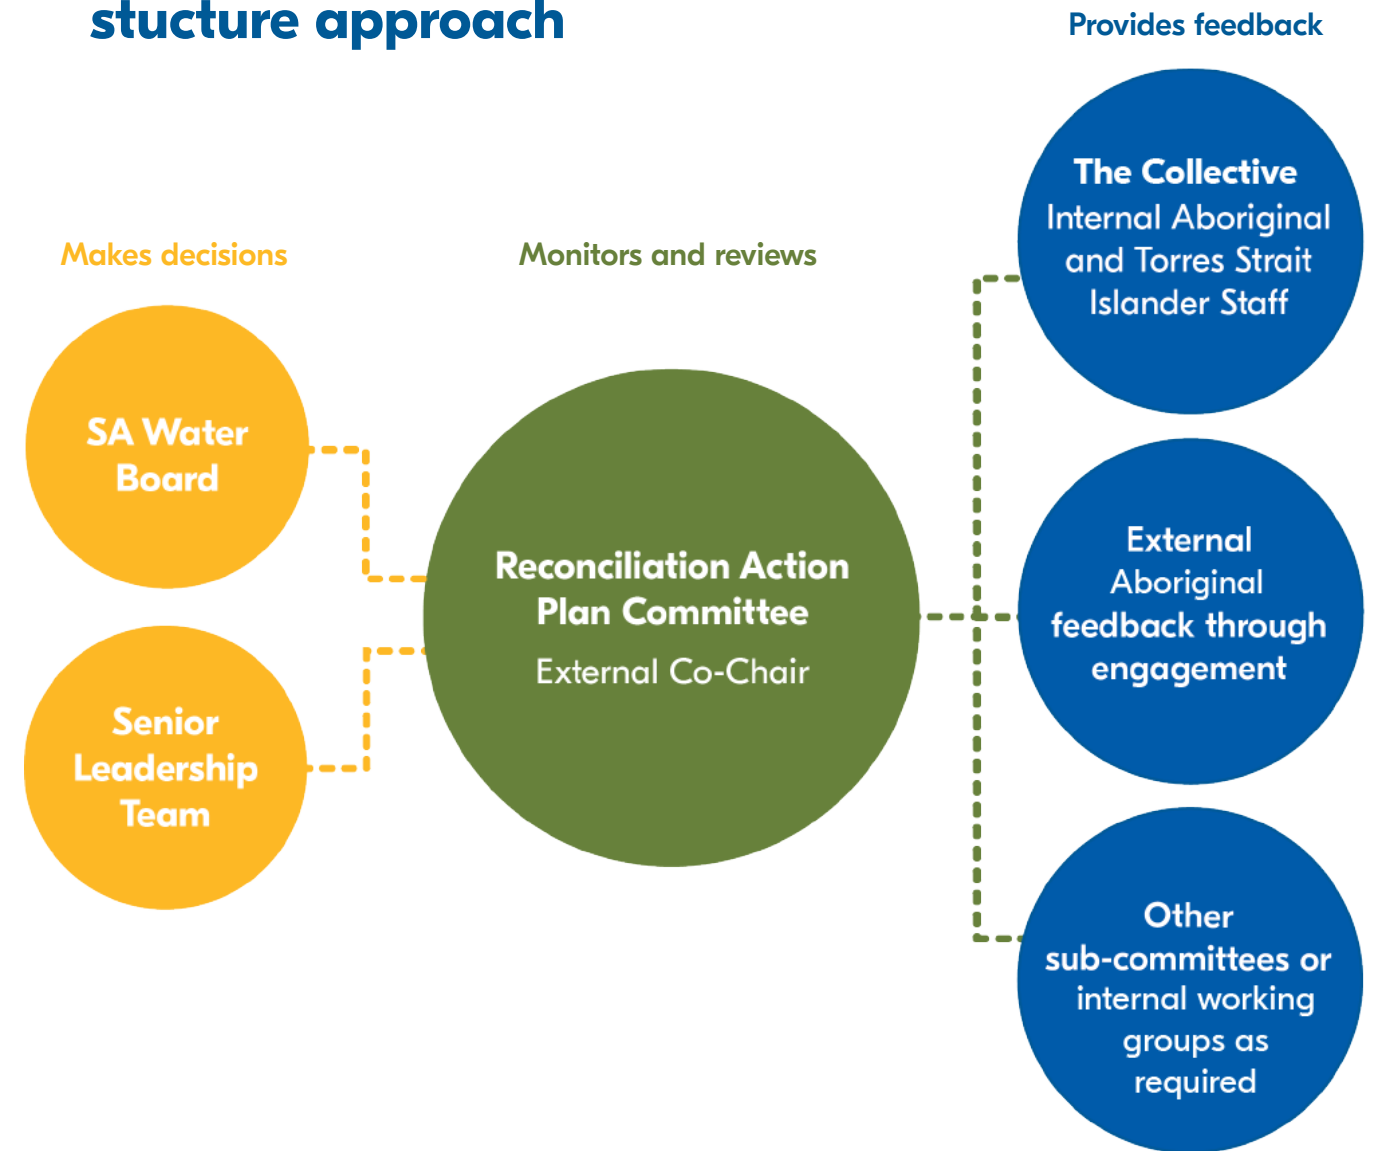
stucture approach

Provides feedback

Makes decisions

Monitors and reviews

SA Water Board

Senior Leadership Team

Reconciliation Action Plan Committee
External Co-Chair

The Collective
Internal Aboriginal and Torres Strait Islander Staff

External Aboriginal feedback through engagement

Other sub-committees or internal working groups as required